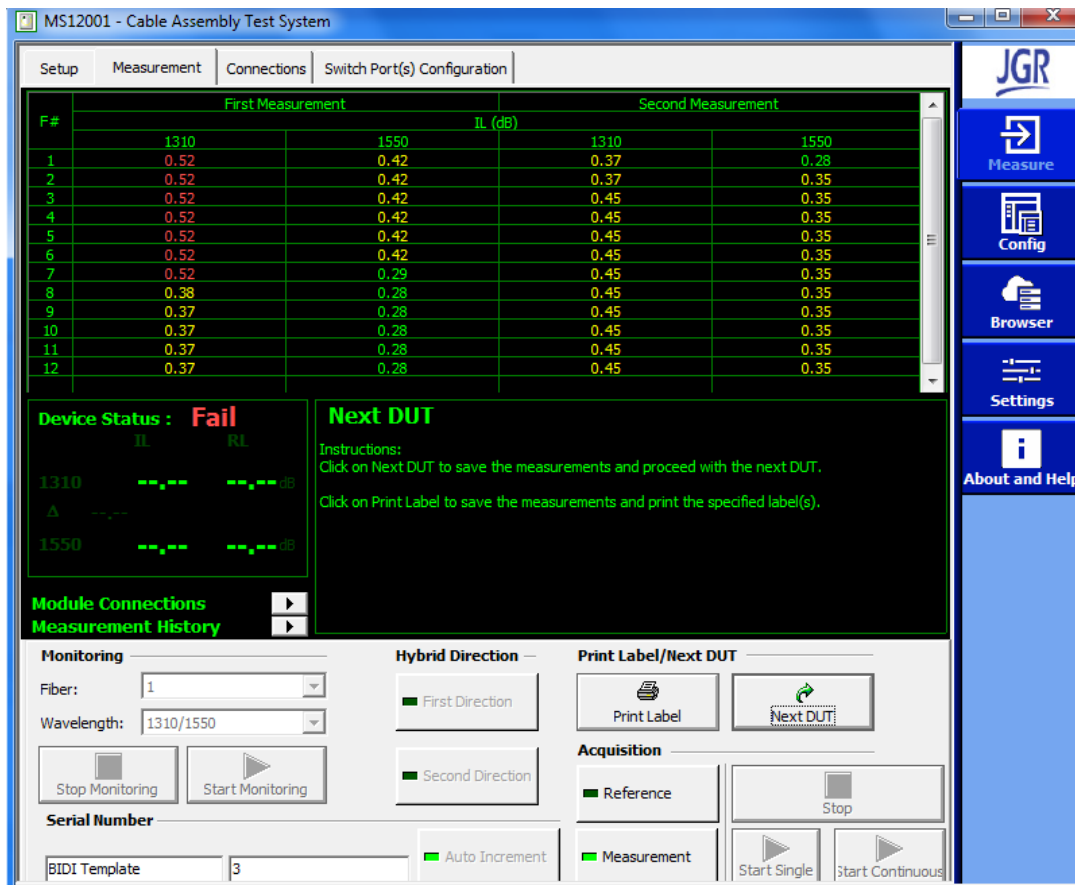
MS12001 - Cable Assembly Test System

Setup | Measurement | Connections | Switch Port(s) Configuration

| F# | First Measurement 1310 | First Measurement 1550 | Second Measurement 1310 | Second Measurement 1550 |
|---|---|---|---|---|
| | IL (dB) | | | |
| 1 | 0.52 | 0.42 | 0.37 | 0.28 |
| 2 | 0.52 | 0.42 | 0.37 | 0.35 |
| 3 | 0.52 | 0.42 | 0.45 | 0.35 |
| 4 | 0.52 | 0.42 | 0.45 | 0.35 |
| 5 | 0.52 | 0.42 | 0.45 | 0.35 |
| 6 | 0.52 | 0.42 | 0.45 | 0.35 |
| 7 | 0.52 | 0.29 | 0.45 | 0.35 |
| 8 | 0.38 | 0.28 | 0.45 | 0.35 |
| 9 | 0.37 | 0.28 | 0.45 | 0.35 |
| 10 | 0.37 | 0.28 | 0.45 | 0.35 |
| 11 | 0.37 | 0.28 | 0.45 | 0.35 |
| 12 | 0.37 | 0.28 | 0.45 | 0.35 |

Device Status : Fail
IL RL
1310 --.-- --.-- dB
Δ --.--
1550 --.-- --.-- dB

Module Connections
Measurement History

Next DUT
Instructions:
Click on Next DUT to save the measurements and proceed with the next DUT.

Click on Print Label to save the measurements and print the specified label(s).

Monitoring
Fiber: 1
Wavelength: 1310/1550
Stop Monitoring
Start Monitoring

Hybrid Direction
First Direction
Second Direction

Print Label/Next DUT
Print Label
Next DUT

Acquisition
Reference
Stop
Measurement
Start Single
Start Continuous

Serial Number
BIDI Template
3
Auto Increment

JGR
Measure
Config
Browser
Settings
About and Help